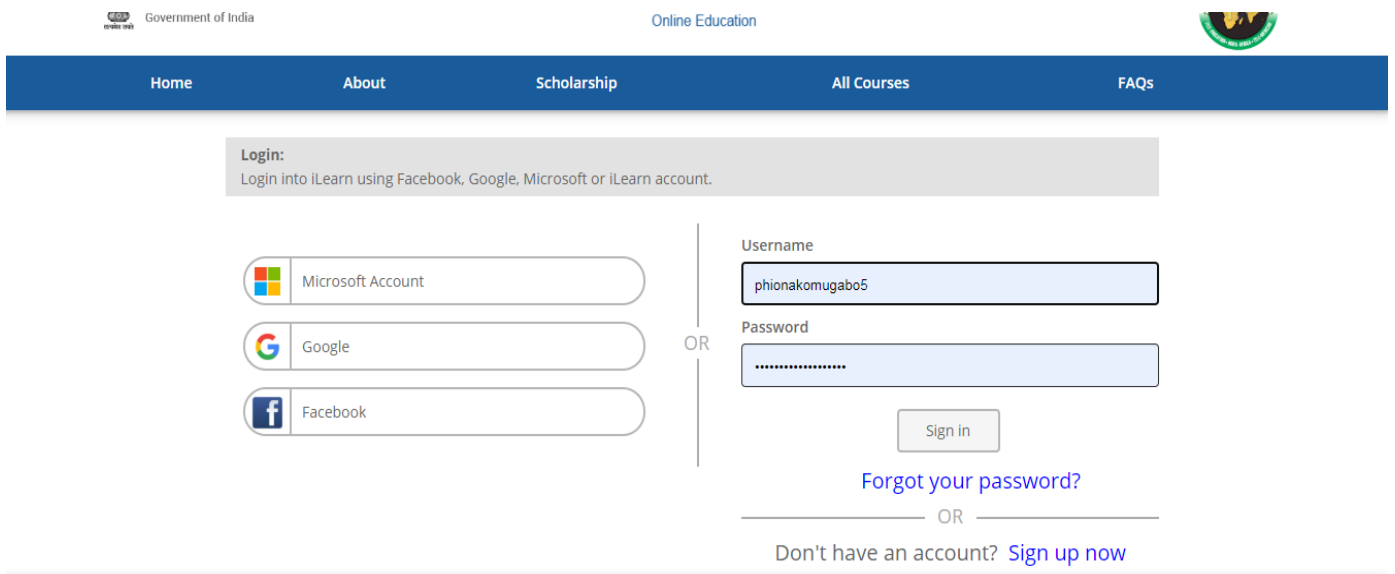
Government of India

Online Education

Home About Scholarship All Courses FAQs

**Login:**
Login into iLearn using Facebook, Google, Microsoft or iLearn account.

Microsoft Account

Google

Facebook

OR

Username
phionakomugabo5

Password
•••••••••••••••••••

Sign in

Forgot your password?

OR

Don't have an account? Sign up now